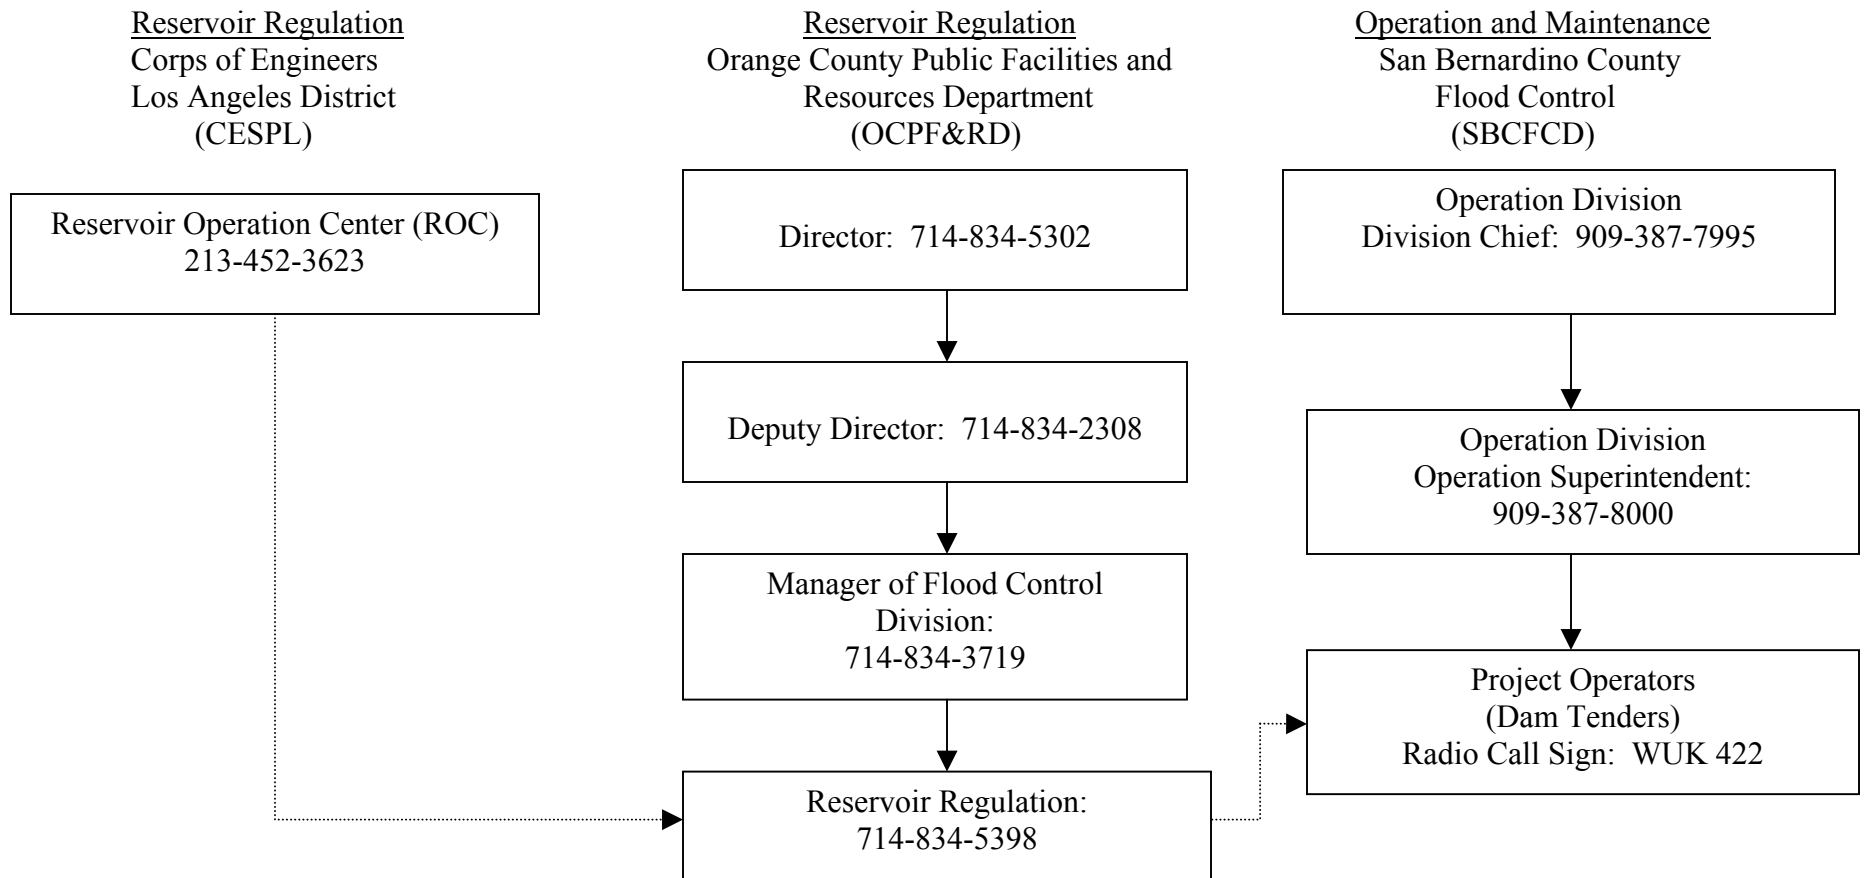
Reservoir Regulation
Corps of Engineers
Los Angeles District
(CESPL)

Reservoir Operation Center (ROC)
213-452-3623

Reservoir Regulation
Orange County Public Facilities and Resources Department
(OCPF&RD)

Director: 714-834-5302

Deputy Director: 714-834-2308

Manager of Flood Control Division:
714-834-3719

Reservoir Regulation:
714-834-5398

Operation and Maintenance
San Bernardino County
Flood Control
(SBCFCD)

Operation Division
Division Chief: 909-387-7995

Operation Division
Operation Superintendent:
909-387-8000

Project Operators
(Dam Tenders)
Radio Call Sign: WUK 422